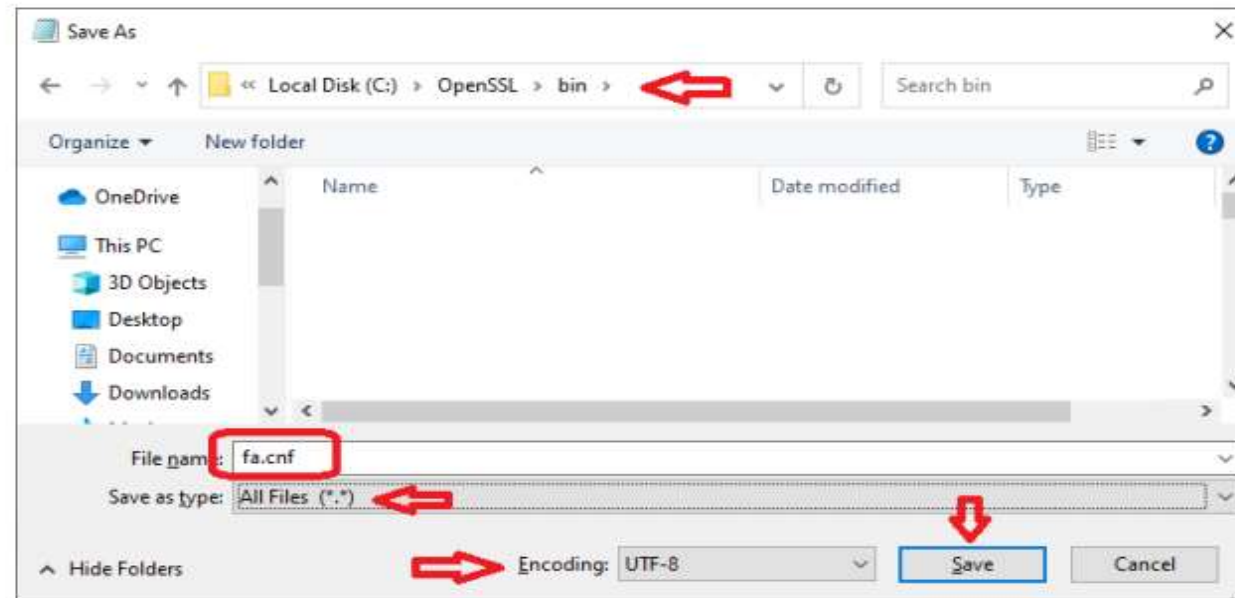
Save As

« Local Disk (C:) › OpenSSL › bin ›

Search bin

Organize ▾ New folder

OneDrive
This PC
3D Objects
Desktop
Documents
Downloads

Name
Date modified
Type

File name: fa.cnf
Save as type: All Files (*.*)

Hide Folders
Encoding: UTF-8
Save
Cancel